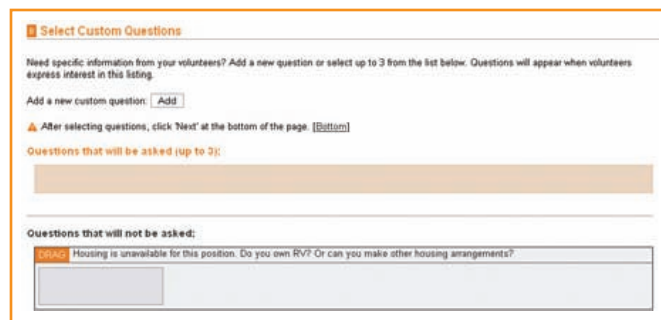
Select Custom Questions

Need specific information from your volunteers? Add a new question or select up to 3 from the list below. Questions will appear when volunteers express interest in this listing.

Add a new custom question: Add

After selecting questions, click 'Next' at the bottom of the page. [Bottom]

Questions that will be asked (up to 3):

Questions that will not be asked:

DRAG Housing is unavailable for this position. Do you own RV? Or can you make other housing arrangements?